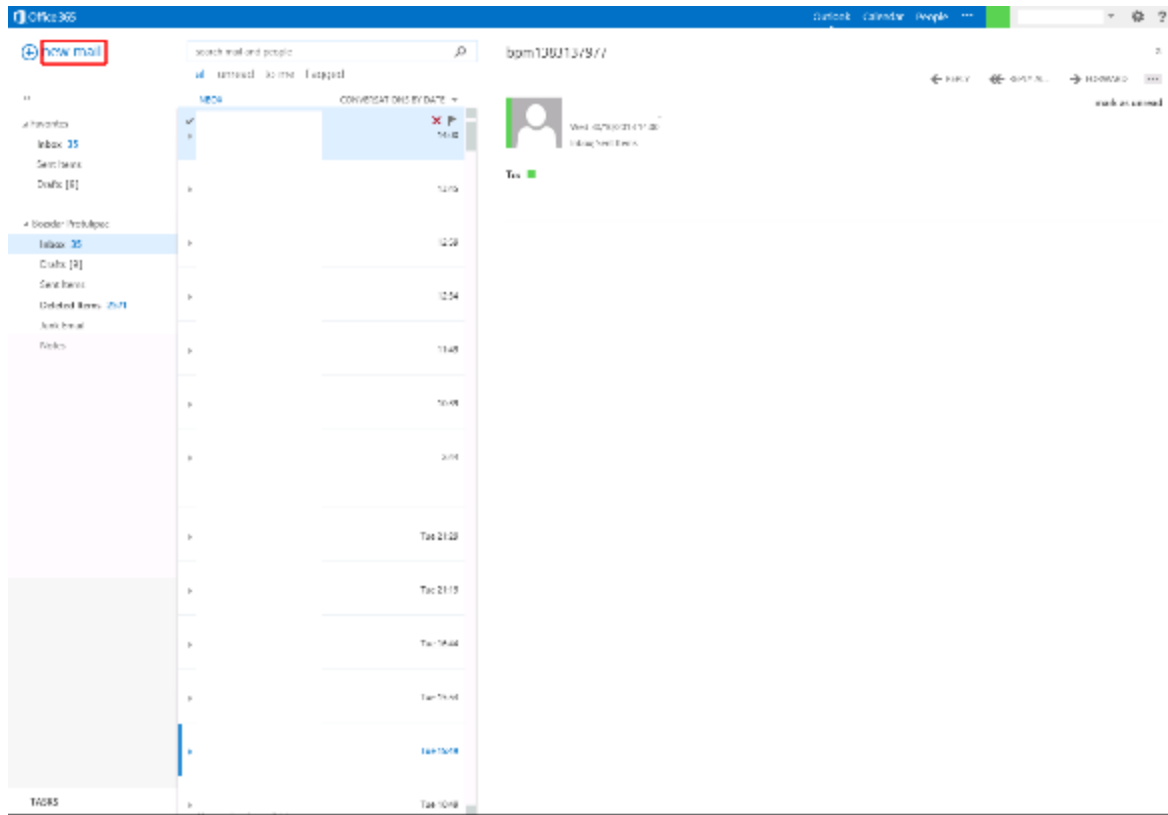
Office 365

Outlook Calendar People ···

new mail

search mail and people

all unread to me flagged

INBOX CONVERSATIONS BY DATE

« Favorites
Inbox 35
Sent Items
Drafts [6]

Slobodan Protulipac
Inbox 35
Drafts [9]
Sent Items
Deleted Items 2571
Junk Email
Notes

TASKS

14:42
14:15
12:39
12:34
11:49
10:49
9:44
Tue 21:29
Tue 21:15
Tue 19:44
Tue 19:41
Tue 19:19
Tue 10:49

bpm1383137977

← REPLY ← REPLY ALL → FORWARD ···

mark as unread

Wed 10/30/2013 17:39
Inbox; Sent Items

To: